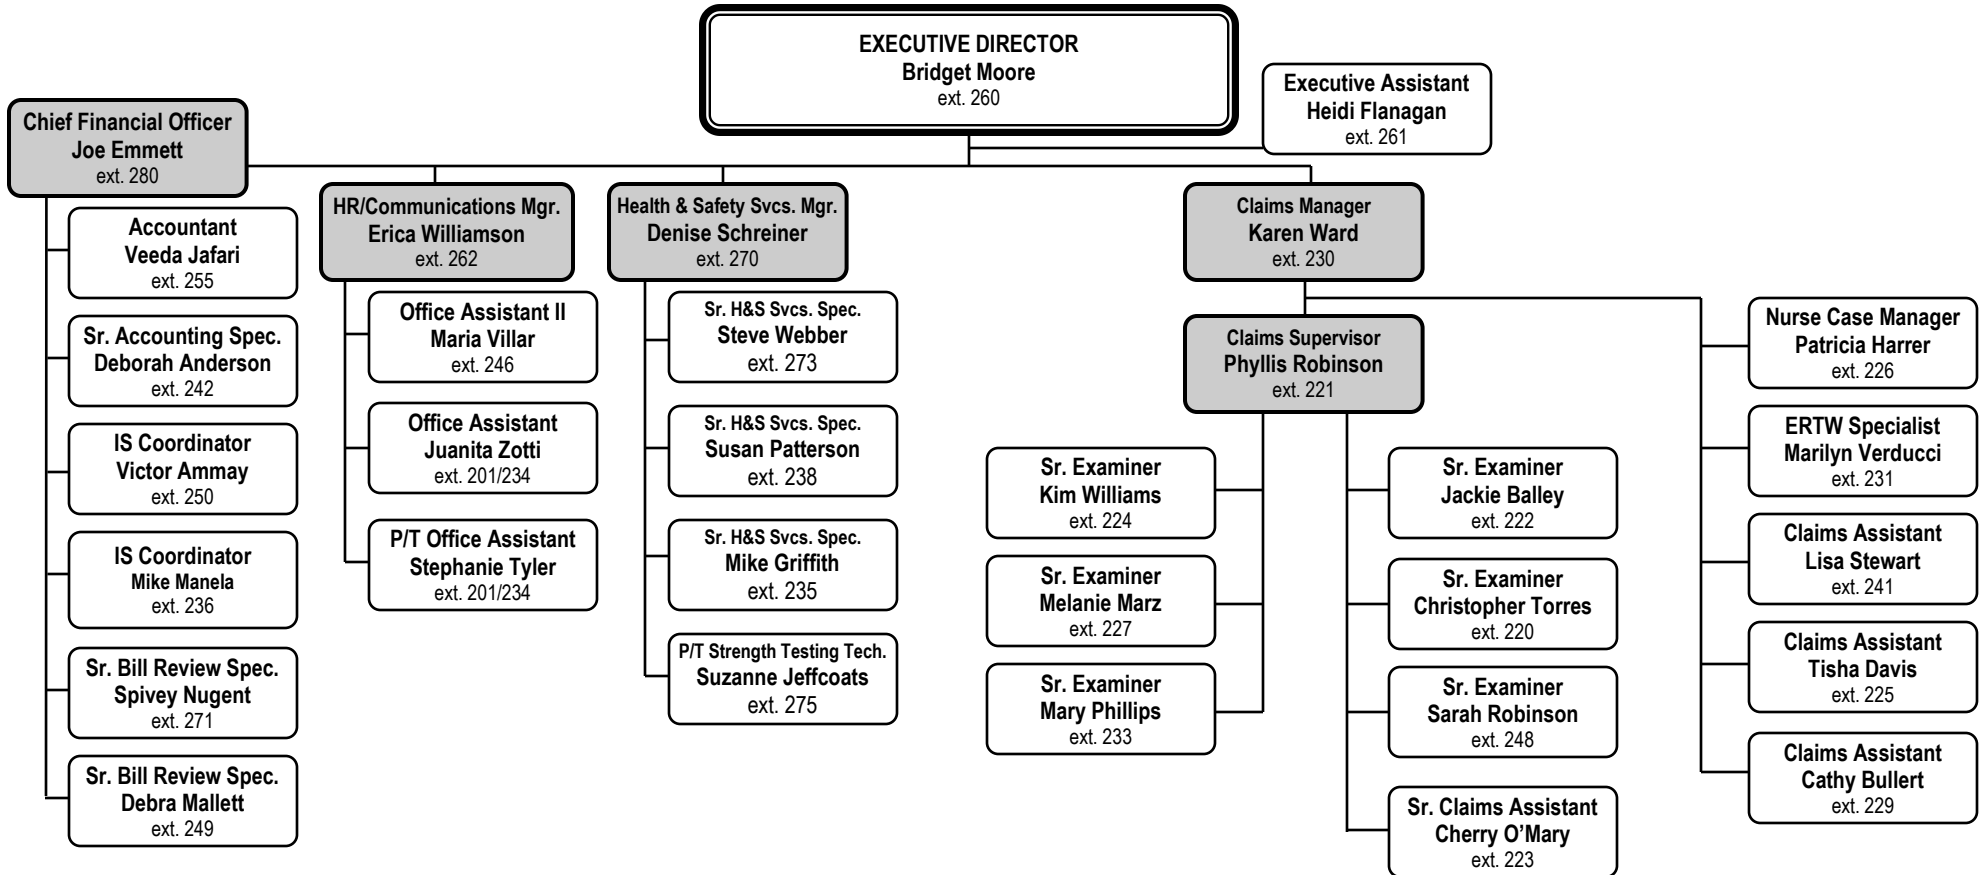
EXECUTIVE DIRECTOR
Bridget Moore
ext. 260

Executive Assistant
Heidi Flanagan
ext. 261

Chief Financial Officer
Joe Emmett
ext. 280

Accountant
Veeda Jafari
ext. 255

Sr. Accounting Spec.
Deborah Anderson
ext. 242

IS Coordinator
Victor Ammay
ext. 250

IS Coordinator
Mike Manela
ext. 236

Sr. Bill Review Spec.
Spivey Nugent
ext. 271

Sr. Bill Review Spec.
Debra Mallett
ext. 249

HR/Communications Mgr.
Erica Williamson
ext. 262

Office Assistant II
Maria Villar
ext. 246

Office Assistant
Juanita Zotti
ext. 201/234

P/T Office Assistant
Stephanie Tyler
ext. 201/234

Health & Safety Svcs. Mgr.
Denise Schreiner
ext. 270

Sr. H&S Svcs. Spec.
Steve Webber
ext. 273

Sr. H&S Svcs. Spec.
Susan Patterson
ext. 238

Sr. H&S Svcs. Spec.
Mike Griffith
ext. 235

P/T Strength Testing Tech.
Suzanne Jeffcoats
ext. 275

Claims Manager
Karen Ward
ext. 230

Claims Supervisor
Phyllis Robinson
ext. 221

Sr. Examiner
Kim Williams
ext. 224

Sr. Examiner
Melanie Marz
ext. 227

Sr. Examiner
Mary Phillips
ext. 233

Sr. Examiner
Jackie Balley
ext. 222

Sr. Examiner
Christopher Torres
ext. 220

Sr. Examiner
Sarah Robinson
ext. 248

Sr. Claims Assistant
Cherry O'Mary
ext. 223

Nurse Case Manager
Patricia Harrer
ext. 226

ERTW Specialist
Marilyn Verducci
ext. 231

Claims Assistant
Lisa Stewart
ext. 241

Claims Assistant
Tisha Davis
ext. 225

Claims Assistant
Cathy Bullert
ext. 229